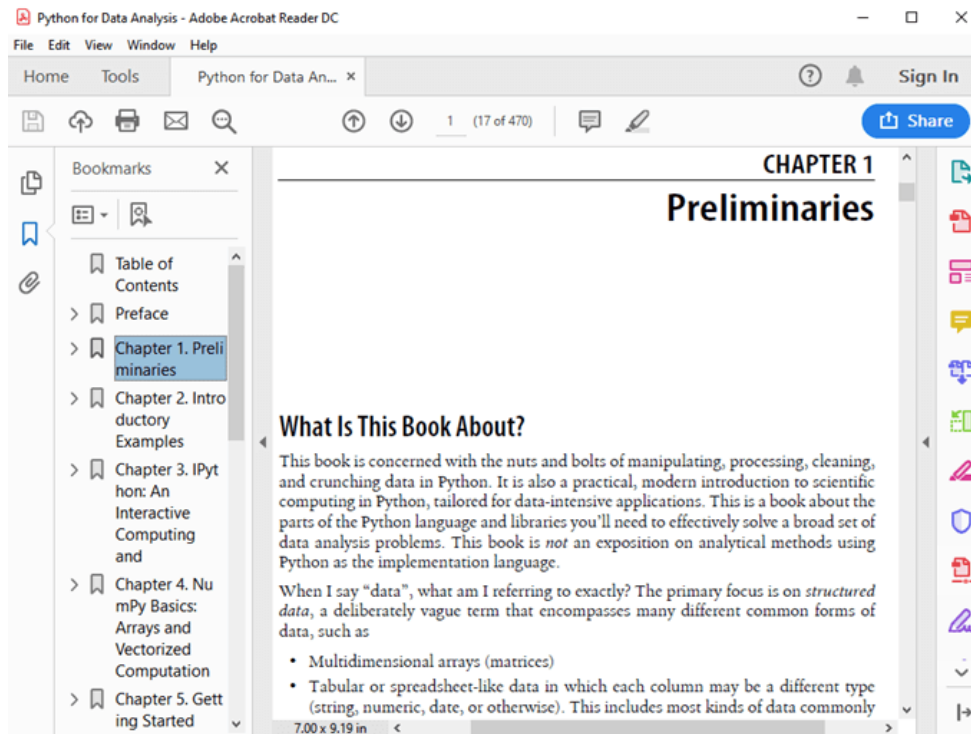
Python for Data Analysis - Adobe Acrobat Reader DC

File Edit View Window Help

Home Tools Python for Data An... ×

Sign In

1 (17 of 470)

Share

Bookmarks ×

Table of Contents

Preface

Chapter 1. Preliminaries

Chapter 2. Introductory Examples

Chapter 3. IPython: An Interactive Computing and

Chapter 4. NumPy Basics: Arrays and Vectorized Computation

Chapter 5. Getting Started

CHAPTER 1

Preliminaries

What Is This Book About?

This book is concerned with the nuts and bolts of manipulating, processing, cleaning, and crunching data in Python. It is also a practical, modern introduction to scientific computing in Python, tailored for data-intensive applications. This is a book about the parts of the Python language and libraries you'll need to effectively solve a broad set of data analysis problems. This book is *not* an exposition on analytical methods using Python as the implementation language.

When I say "data", what am I referring to exactly? The primary focus is on *structured data*, a deliberately vague term that encompasses many different common forms of data, such as

• Multidimensional arrays (matrices)

• Tabular or spreadsheet-like data in which each column may be a different type (string, numeric, date, or otherwise). This includes most kinds of data commonly

7.00 x 9.19 in